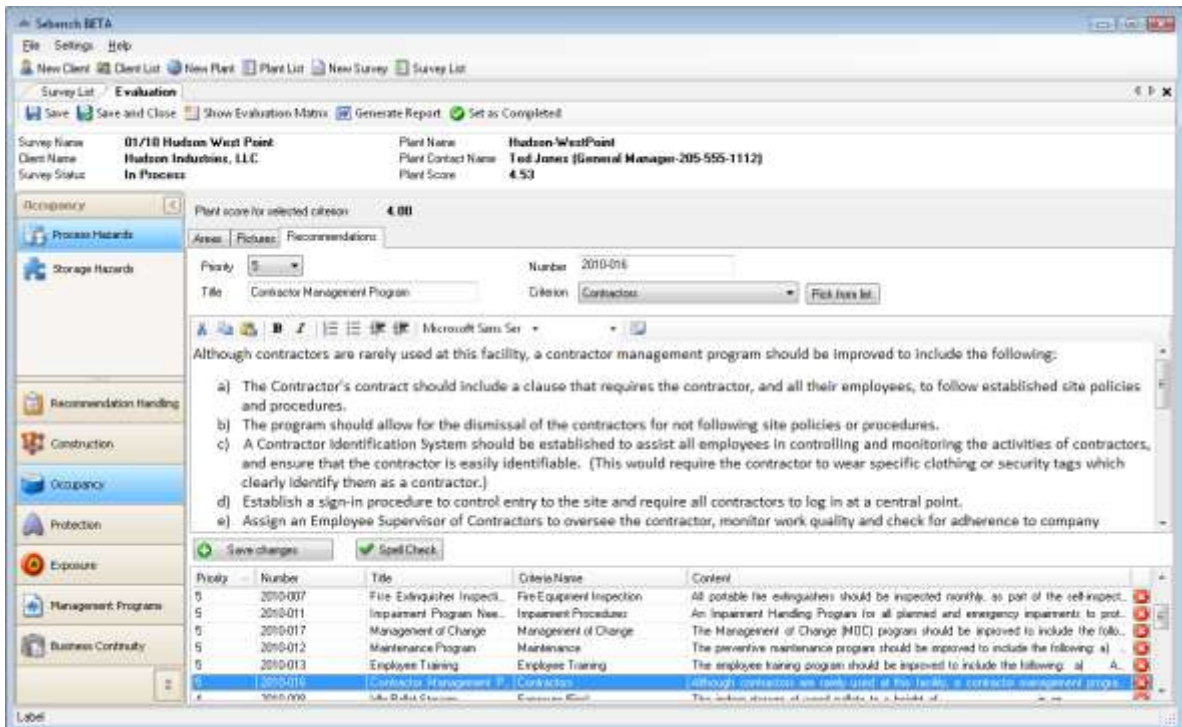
Sebench BETA

File Settings Help

New Client Client List New Plant Plant List New Survey Survey List

Survey List Evaluation

Save Save and Close Show Evaluation Matrix Generate Report Set as Completed

Survey Name 01/10 Hudson West Point
Client Name Hudson Industries, LLC
Survey Status In Process

Plant Name Hudson-WestPoint
Plant Contact Name Ted Jones (General Manager-205-555-1112)
Plant Score 4.53

Occupancy

Process Hazards

Storage Hazards

Plant score for selected criterion 4.00

Areas Pictures Recommendations

Priority 5
Title Contractor Management Program
Number 2010-016
Criterion Contractors
Pick from list

Microsoft Sans Ser

Although contractors are rarely used at this facility, a contractor management program should be improved to include the following:

a) The Contractor's contract should include a clause that requires the contractor, and all their employees, to follow established site policies and procedures.
b) The program should allow for the dismissal of the contractors for not following site policies or procedures.
c) A Contractor Identification System should be established to assist all employees in controlling and monitoring the activities of contractors, and ensure that the contractor is easily identifiable. (This would require the contractor to wear specific clothing or security tags which clearly identify them as a contractor.)
d) Establish a sign-in procedure to control entry to the site and require all contractors to log in at a central point.
e) Assign an Employee Supervisor of Contractors to oversee the contractor, monitor work quality and check for adherence to company

Save changes Spell Check

| Priority | Number | Title | Criteria Name | Content |
|---|---|---|---|---|
| 5 | 2010-007 | Fire Extinguisher Inspecti... | Fire Equipment Inspection | All portable fire extinguishers should be inspected monthly, as part of the self-inspect... |
| 5 | 2010-011 | Impairment Program Nee... | Impairment Procedures | An Impairment Handling Program for all planned and emergency impairments to prot... |
| 5 | 2010-017 | Management of Change | Management of Change | The Management of Change (MOC) program should be improved to include the follo... |
| 5 | 2010-012 | Maintenance Program | Maintenance | The preventive maintenance program should be improved to include the following: a) |
| 5 | 2010-013 | Employee Training | Employee Training | The employee training program should be improved to include the following: a) A... |
| 5 | 2010-016 | Contractor Management P... | Contractors | Although contractors are rarely used at this facility, a contractor management progra... |
| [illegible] | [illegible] | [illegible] | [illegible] | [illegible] |

Recommendation Handling

Construction

Occupancy

Protection

Exposure

Management Programs

Business Continuity

Label